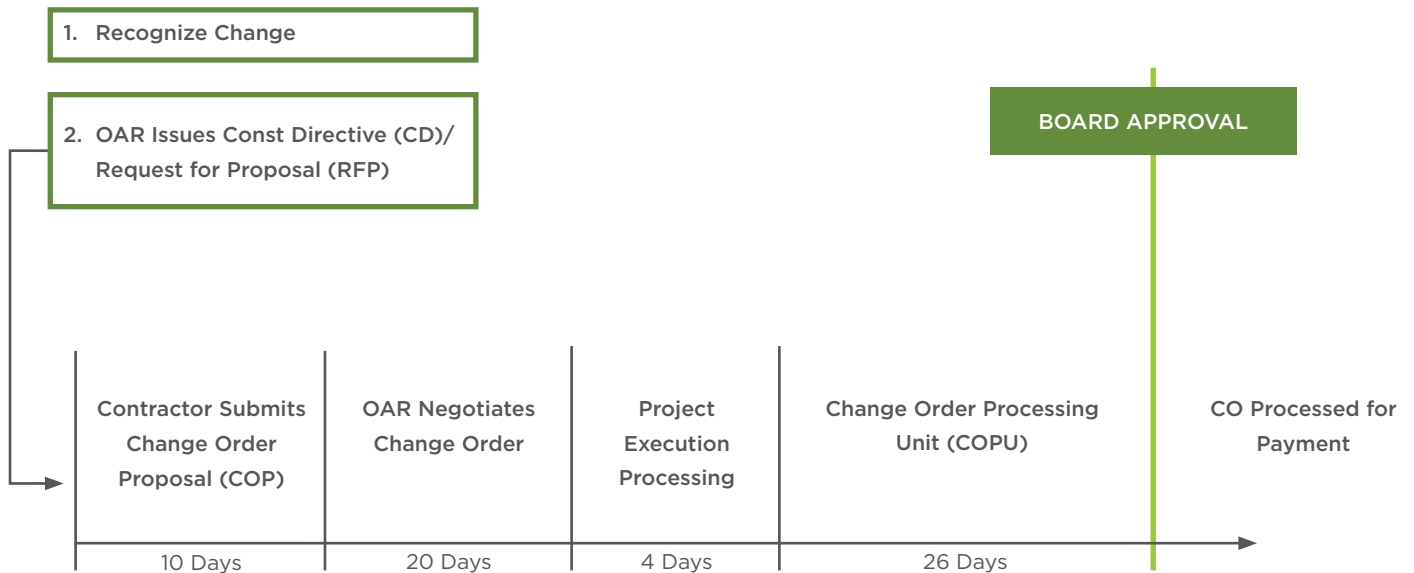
1. Recognize Change

2. OAR Issues Const Directive (CD)/ Request for Proposal (RFP)

BOARD APPROVAL

Contractor Submits Change Order Proposal (COP)

OAR Negotiates Change Order

Project Execution Processing

Change Order Processing Unit (COPU)

CO Processed for Payment

10 Days

20 Days

4 Days

26 Days